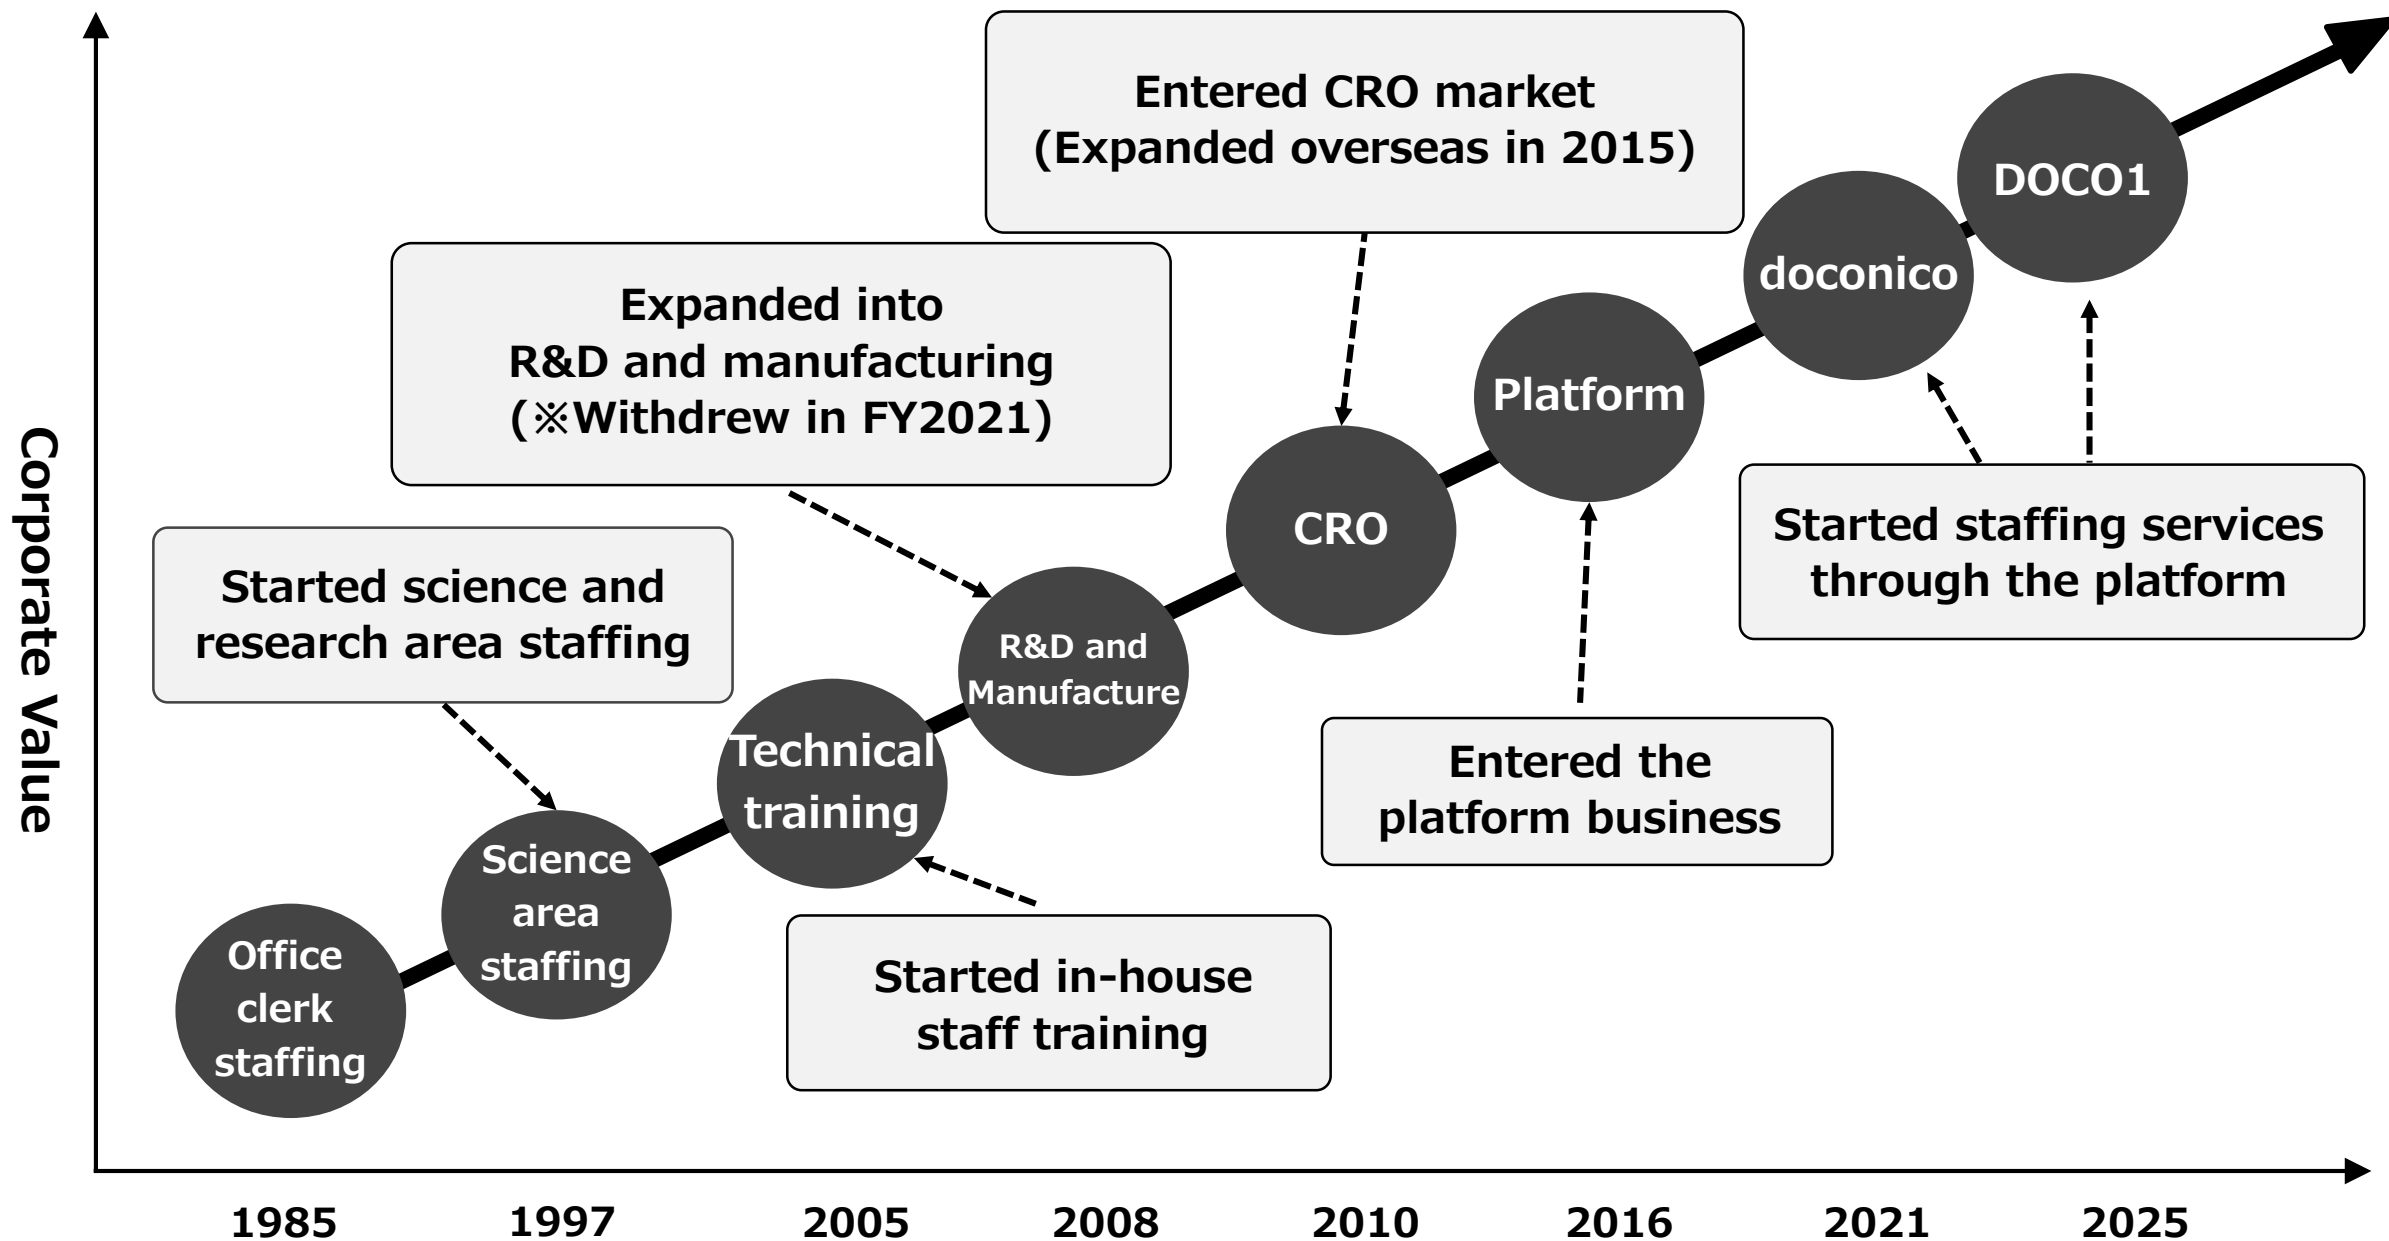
Corporate Value

Entered CRO market
(Expanded overseas in 2015)

DOCO1

doconico

Expanded into
R&D and manufacturing
(※Withdrew in FY2021)

Platform

CRO

Started staffing services
through the platform

Started science and
research area staffing

R&D and
Manufacture

Technical
training

Entered the
platform business

Science
area
staffing

Office
clerk
staffing

Started in-house
staff training

1985
1997
2005
2008
2010
2016
2021
2025